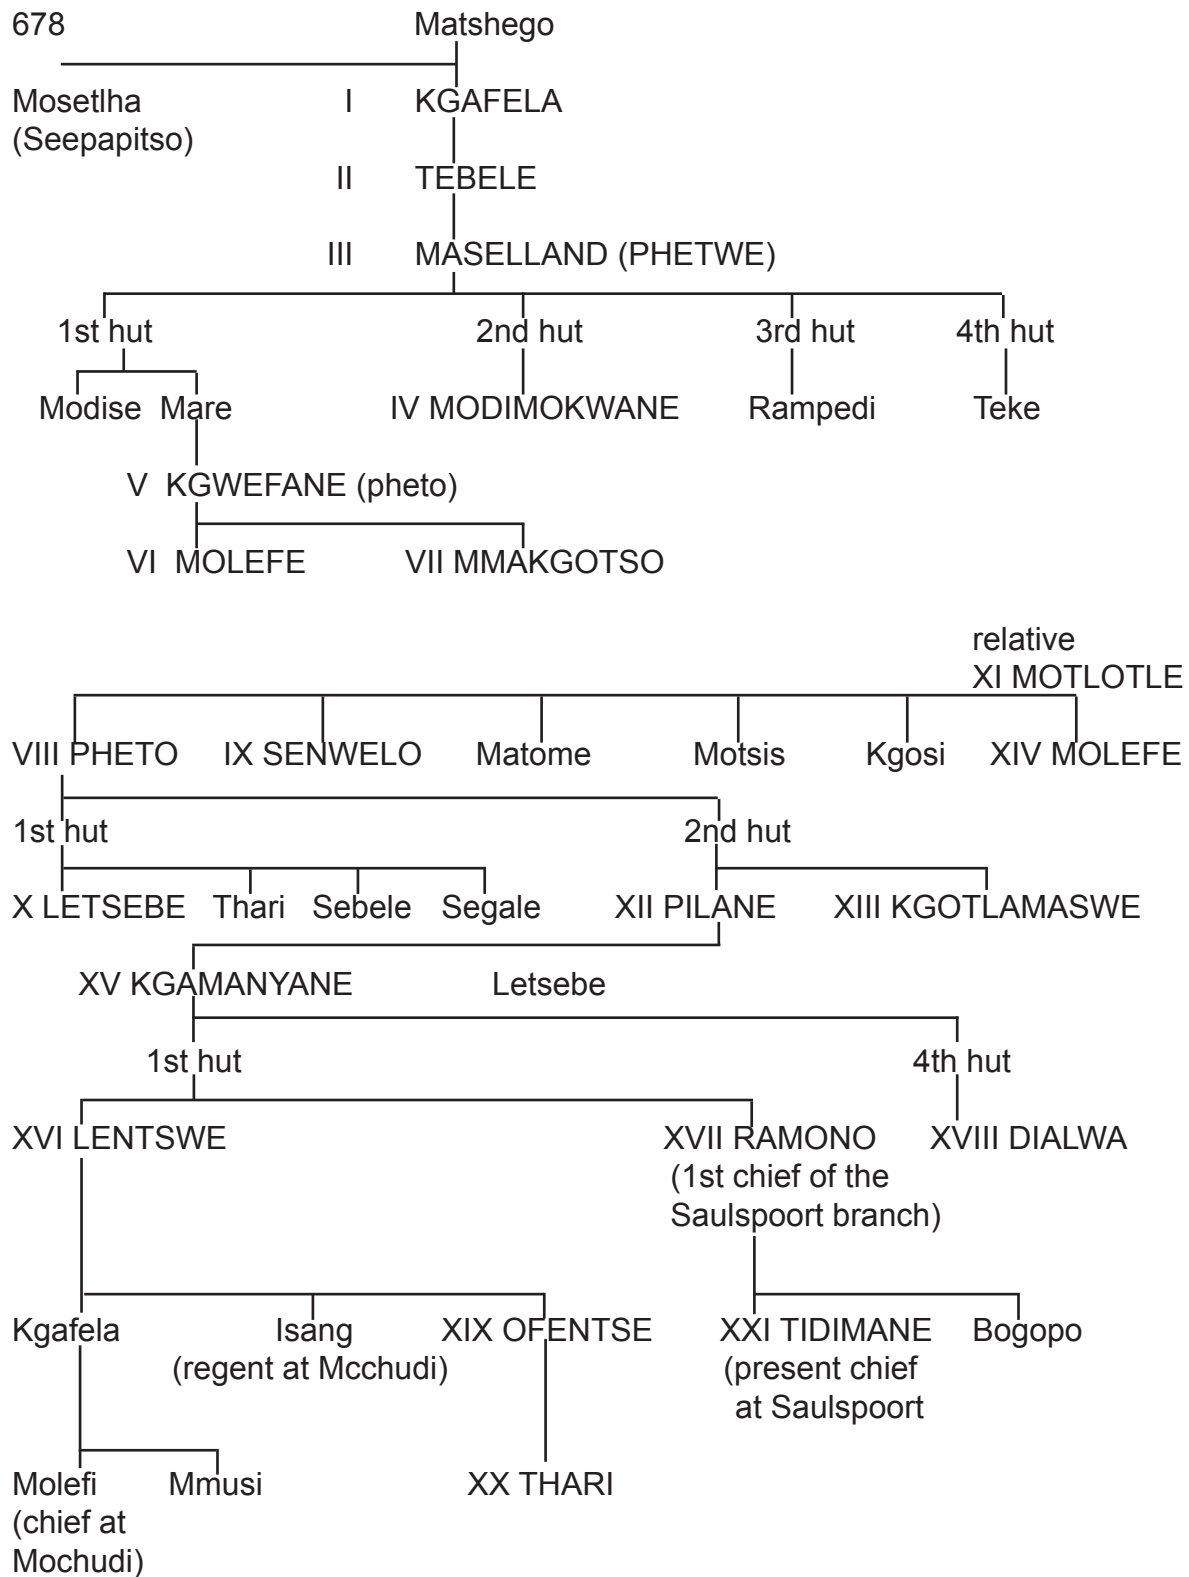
678

Matshego

Mosetlha (Seepapitso)

I KGAFELA

II TEBELE

III MASELLAND (PHETWE)

1st hut

2nd hut

3rd hut

4th hut

Modise

Mare

IV MODIMOKWANE

Rampedi

Teke

V KGWEFANE (pheto)

VI MOLEFE

VII MMAKGOTSO

relative
XI MOTLOTLE

VIII PHETO

IX SENWELO

Matome

Motsis

Kgosi

XIV MOLEFE

1st hut

2nd hut

X LETSEBE

Thari

Sebele

Segale

XII PILANE

XIII KGOTLAMASWE

XV KGAMANYANE

Letsebe

1st hut

4th hut

XVI LENTSWE

XVII RAMONO (1st chief of the Saulspoort branch)

XVIII DIALWA

Kgafela

Isang (regent at Mcchudi)

XIX OFENTSE

XXI TIDIMANE (present chief at Saulspoort

Bogopo

Molefi (chief at Mochudi)

Mmusi

XX THARI